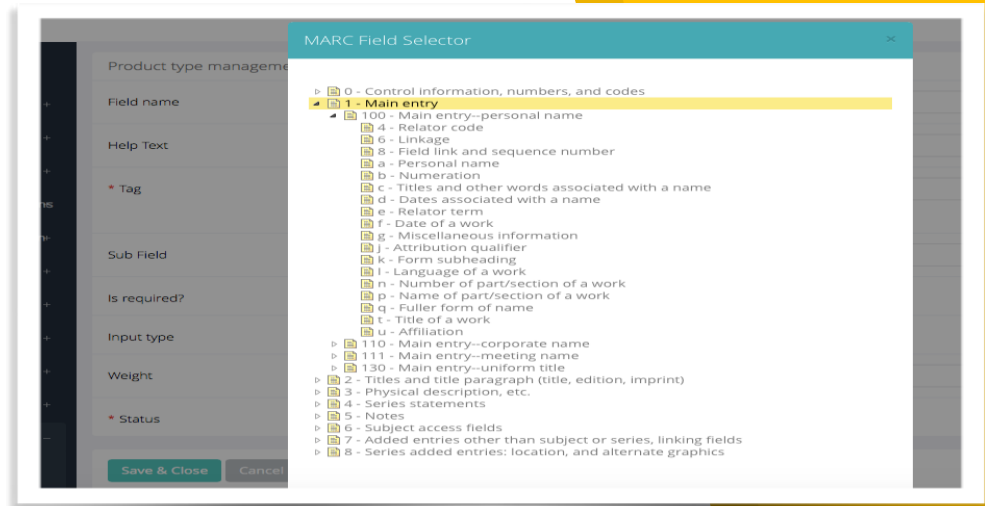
Product type manageme

Field name

Help Text

* Tag

Sub Field

Is required?

Input type

Weight

* Status

Save & Close

Cancel

MARC Field Selector

×

0 - Control information, numbers, and codes
1 - Main entry
100 - Main entry--personal name
4 - Relator code
6 - Linkage
8 - Field link and sequence number
a - Personal name
b - Numeration
c - Titles and other words associated with a name
d - Dates associated with a name
e - Relator term
f - Date of a work
g - Miscellaneous information
j - Attribution qualifier
k - Form subheading
l - Language of a work
n - Number of part/section of a work
p - Name of part/section of a work
q - Fuller form of name
t - Title of a work
u - Affiliation
110 - Main entry--corporate name
111 - Main entry--meeting name
130 - Main entry--uniform title
2 - Titles and title paragraph (title, edition, imprint)
3 - Physical description, etc.
4 - Series statements
5 - Notes
6 - Subject access fields
7 - Added entries other than subject or series, linking fields
8 - Series added entries: location, and alternate graphics